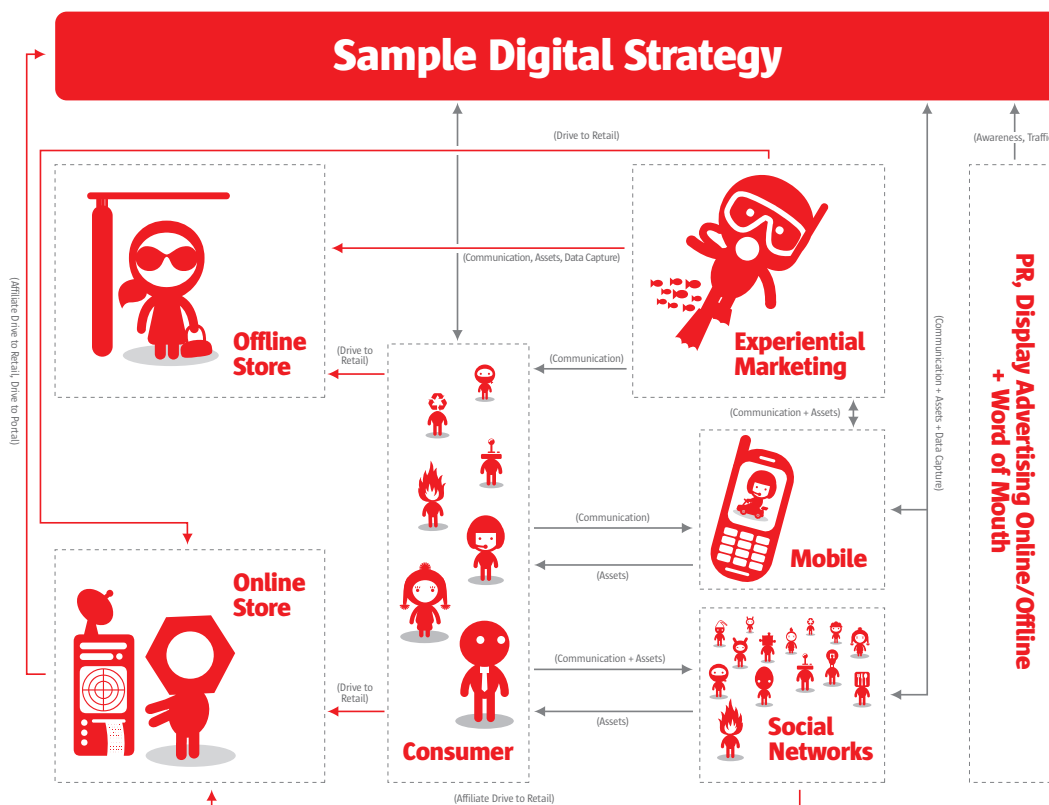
Sample Digital Strategy

(Drive to Retail)

(Awareness, Traffi

(Affiliate Drive to Retail, Drive to Portal)

(Communication, Assets, Data Capture)

Offline Store

(Drive to Retail)

(Communication)

Experiential Marketing

(Communication + Assets + Data Capture)

PR, Display Advertising Online/Offline + Word of Mouth

(Communication + Assets)

(Communication)

Mobile

(Assets)

Online Store

(Communication + Assets)

(Drive to Retail)

(Assets)

Social Networks

Consumer

(Affiliate Drive to Retail)